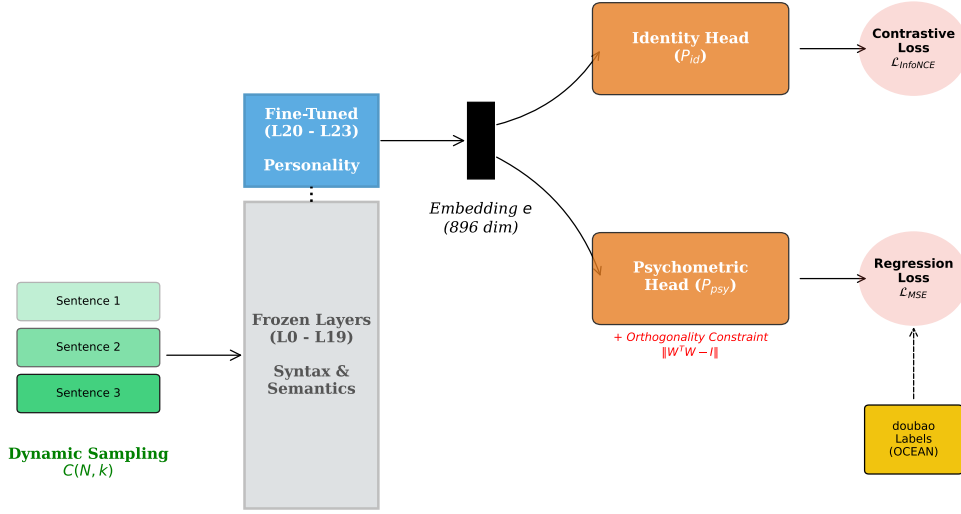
Identity Head ($P_{id}$)

Contrastive Loss $\mathcal{L}_{InfoNCE}$

Fine-Tuned (L20 - L23)

Personality

Embedding $e$ (896 dim)

Psychometric Head ($P_{psy}$)

Regression Loss $\mathcal{L}_{MSE}$

+ Orthogonality Constraint $\|W^T W - I\|$

Sentence 1

Sentence 2

Sentence 3

Frozen Layers (L0 - L19)

Syntax & Semantics

doubao Labels (OCEAN)

Dynamic Sampling $C(N, k)$